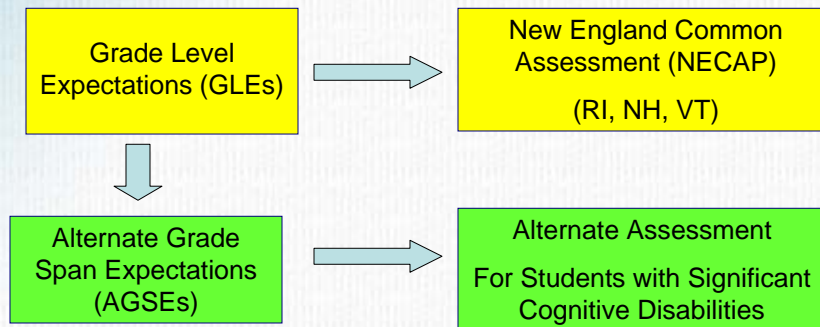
Grade Level Expectations (GLEs)

New England Common Assessment (NECAP)

(RI, NH, VT)

Alternate Grade Span Expectations (AGSEs)

Alternate Assessment

For Students with Significant Cognitive Disabilities